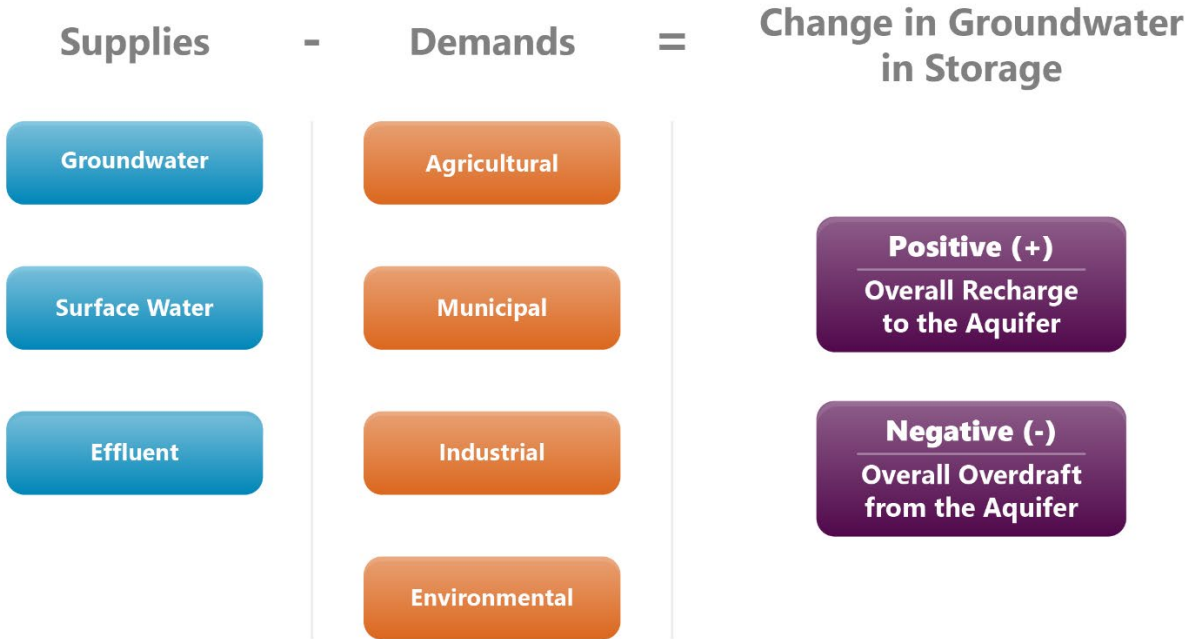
Supplies - Demands = Change in Groundwater in Storage

Groundwater

Surface Water

Effluent

Agricultural

Municipal

Industrial

Environmental

Positive (+)
Overall Recharge to the Aquifer

Negative (-)
Overall Overdraft from the Aquifer